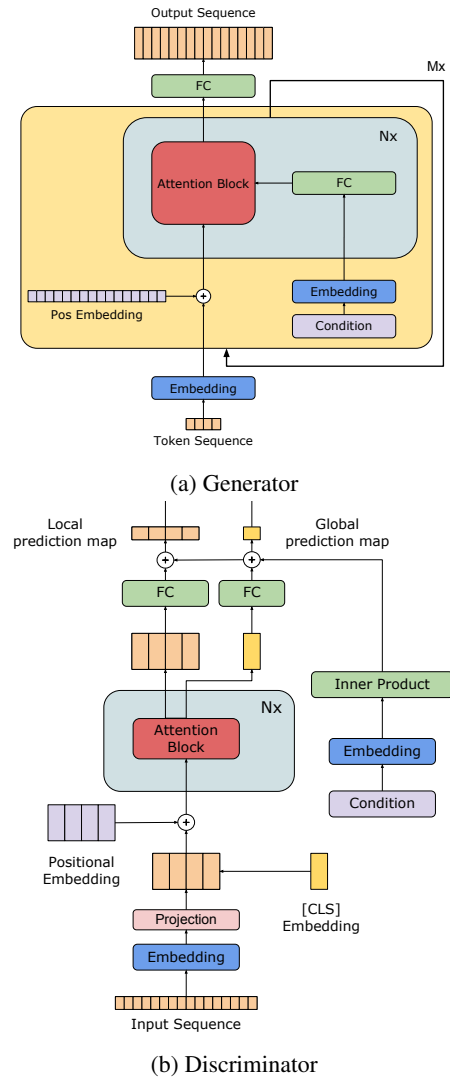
Output Sequence

FC

Mx

Nx

Attention Block

FC

Embedding

Condition

Pos Embedding

Embedding

Token Sequence

(a) Generator

Local prediction map

Global prediction map

FC

FC

Nx

Attention Block

Inner Product

Embedding

Condition

Positional Embedding

Projection

[CLS] Embedding

Embedding

Input Sequence

(b) Discriminator